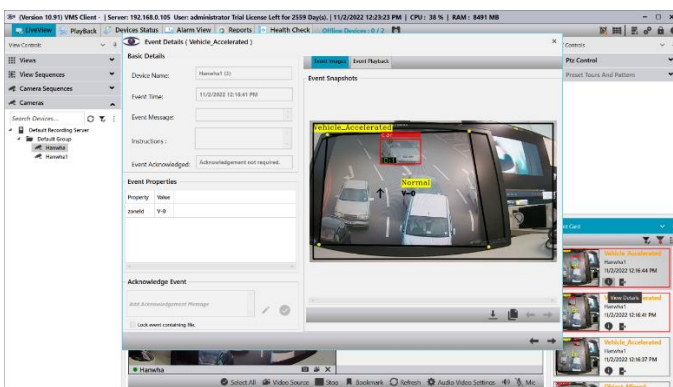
(Version 10.91) VMS Client - | Server: 192.168.0.105 User: administrator Trial License Left for 2559 Day(s). | 11/2/2022 12:23:23 PM | CPU : 38 % | RAM : 8491 MB

LiveView | PlayBack | Devices Status | Alarm View | Reports | Health Check | Offline Devices : 0 / 2

View Controls

Views
View Sequences
Camera Sequences
Cameras

Search Devices...

Default Recording Server
Default Group
Hanwha
Hanwha1

Event Details ( Vehicle_Accelerated )

Basic Details

Device Name: Hanwha1 (2)

Event Time: 11/2/2022 12:16:41 PM

Event Message:

Instructions :

Event Acknowledged: Acknowledgement not required.

Event Properties

| Property | Value |
|---|---|
| zoneId | V-0 |

Acknowledge Event

Add Acknowledgement Message

Lock event containing file.

Event Images | Event Playback

Event Snapshots

Vehicle_Accelerated

Normal

Ptz Control

Preset Tours And Pattern

Vehicle_Accelerated
Hanwha1
11/2/2022 12:16:44 PM

View Details
Hanwha1
11/2/2022 12:16:41 PM

Vehicle_Accelerated
Hanwha1
11/2/2022 12:16:37 PM

Hanwha

Select All | Video Source | Stop | Bookmark | Refresh | Audio Video Settings | Mic